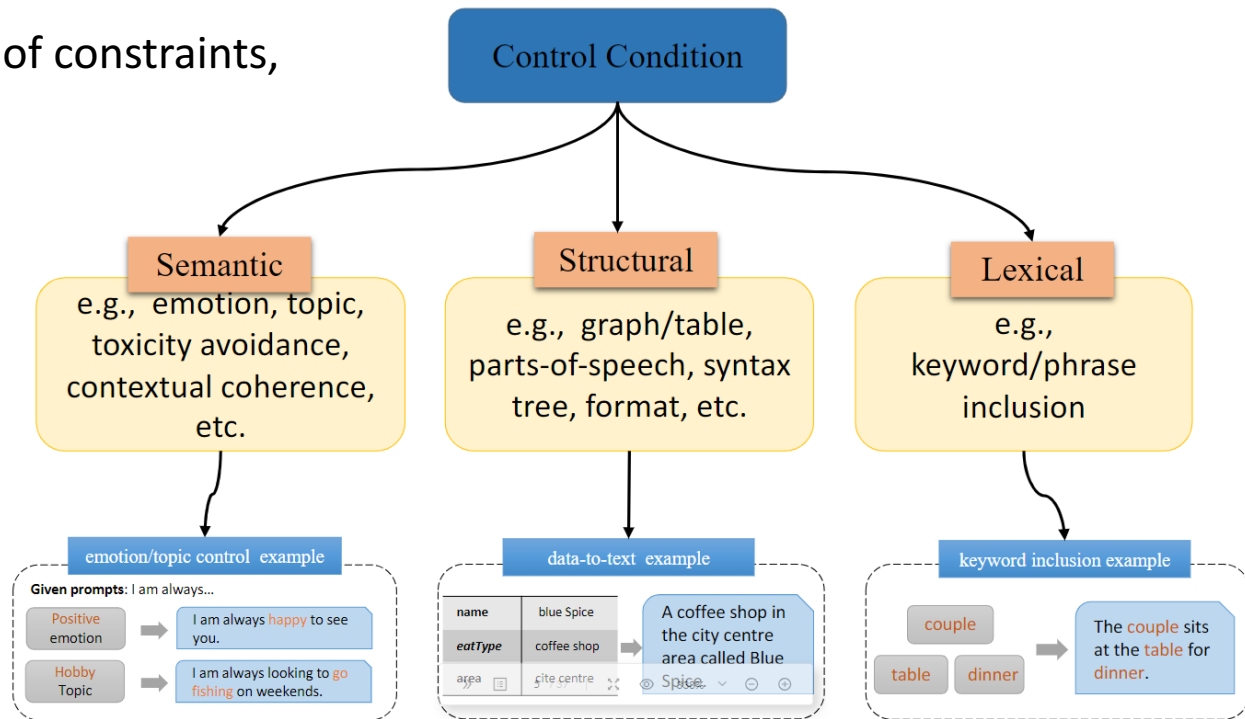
of constraints,

Control Condition

Semantic

e.g., emotion, topic, toxicity avoidance, contextual coherence, etc.

Structural

e.g., graph/table, parts-of-speech, syntax tree, format, etc.

Lexical

e.g., keyword/phrase inclusion

emotion/topic control example

Given prompts: I am always...

Positive emotion

I am always happy to see you.

Hobby Topic

I am always looking to go fishing on weekends.

data-to-text example

| name | blue Spice |
|---|---|
| eatType | coffee shop |
| area | cite centre |

A coffee shop in the city centre area called Blue Spice.

keyword inclusion example

couple

table

dinner

The couple sits at the table for dinner.